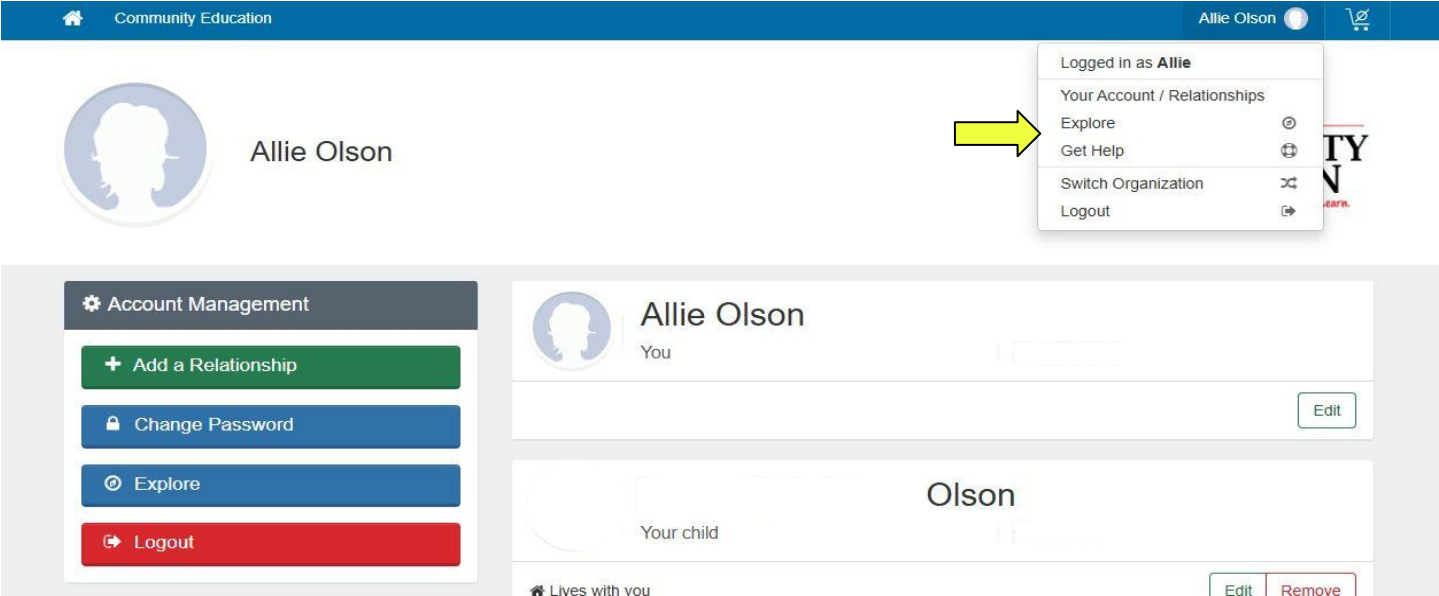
Community Education

Allie Olson

Logged in as **Allie**

Your Account / Relationships

Explore

Get Help

Switch Organization

Logout

TY

N

earn.

Allie Olson

Account Management

Add a Relationship

Change Password

Explore

Logout

Allie Olson

You

Edit

Olson

Your child

Lives with you

Edit

Remove